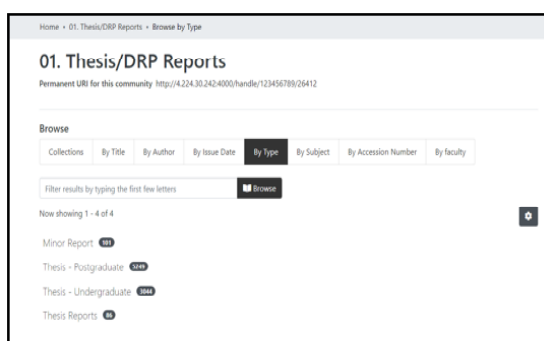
Home › 01. Thesis/DRP Reports › Browse by Type

01. Thesis/DRP Reports

Permanent URI for this community http://4.224.30.242:4000/handle/123456789/26412

Browse

| Collections | By Title | By Author | By Issue Date | By Type | By Subject | By Accession Number | By faculty |
|---|---|---|---|---|---|---|---|

Filter results by typing the first few letters

Browse

Now showing 1 - 4 of 4

Minor Report 101

Thesis - Postgraduate 5249

Thesis - Undergraduate 3044

Thesis Reports 86